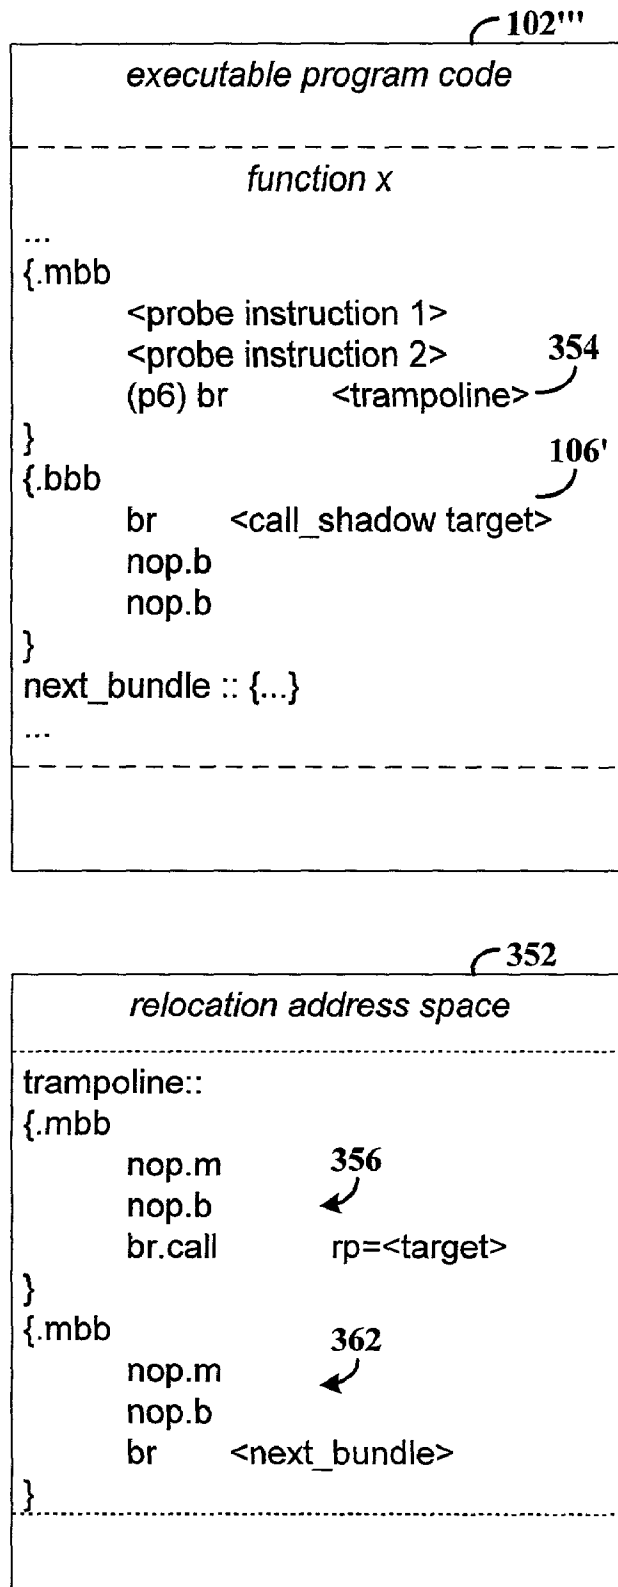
102'''

executable program code

function x

...
{.mbb
<probe instruction 1>
<probe instruction 2>
(p6) br <trampoline>
}
{.bbb
br <call_shadow target>
nop.b
nop.b
}
next_bundle :: {...}
...

354

106'

352

relocation address space

trampoline::
{.mbb
nop.m
nop.b
br.call rp=<target>
}
{.mbb
nop.m
nop.b
br <next_bundle>
}

356

362